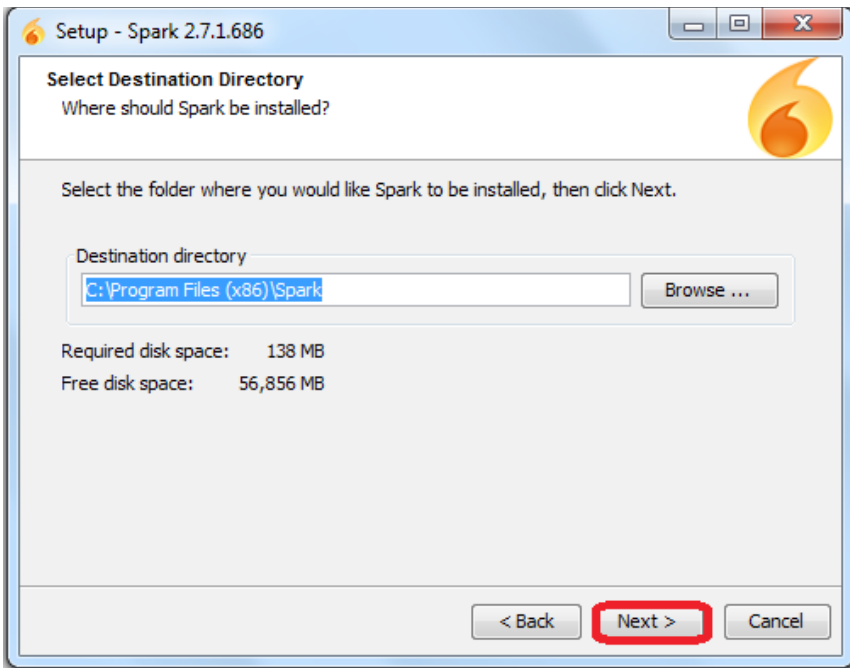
Setup - Spark 2.7.1.686

Select Destination Directory
Where should Spark be installed?

Select the folder where you would like Spark to be installed, then click Next.

Destination directory

C:\Program Files (x86)\Spark

Browse ...

| Required disk space: | 138 MB |
|---|---|
| Free disk space: | 56,856 MB |

< Back

Next >

Cancel